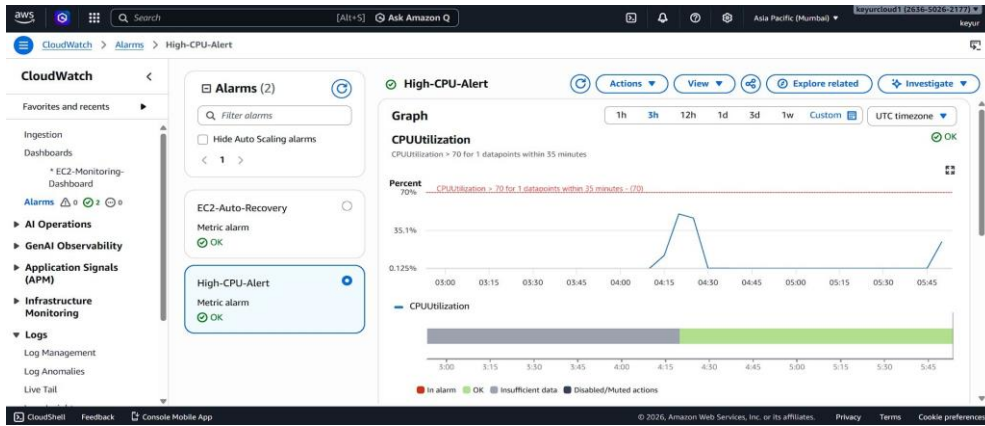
aws Search [Alt+S] Ask Amazon Q Asia Pacific (Mumbai) ▼ keyurcloud1 (2636-5026-2177) ▼ keyur

CloudWatch > Alarms > High-CPU-Alert

CloudWatch

Favorites and recents ▶

Ingestion

Dashboards

* EC2-Monitoring-Dashboard

Alarms ⚠0 ⊘2 ⊝0

▶ AI Operations

▶ GenAI Observability

▶ Application Signals (APM)

▶ Infrastructure Monitoring

▼ Logs

Log Management

Log Anomalies

Live Tail

Alarms (2)

Filter alarms

Hide Auto Scaling alarms

< 1 >

EC2-Auto-Recovery

Metric alarm

OK

High-CPU-Alert

Metric alarm

OK

High-CPU-Alert

Actions ▼ View ▼ Explore related Investigate ▼

Graph

1h 3h 12h 1d 3d 1w Custom UTC timezone ▼

CPUUtilization

CPUUtilization > 70 for 1 datapoints within 35 minutes

OK

Percent

70%

CPUUtilization > 70 for 1 datapoints within 35 minutes - (70)

35.1%

0.125%

03:00 03:15 03:30 03:45 04:00 04:15 04:30 04:45 05:00 05:15 05:30 05:45

CPUUtilization

3:00 3:15 3:30 3:45 4:00 4:15 4:30 4:45 5:00 5:15 5:30 5:45

In alarm OK Insufficient data Disabled/Muted actions

CloudShell Feedback Console Mobile App © 2026, Amazon Web Services, Inc. or its affiliates. Privacy Terms Cookie preferences